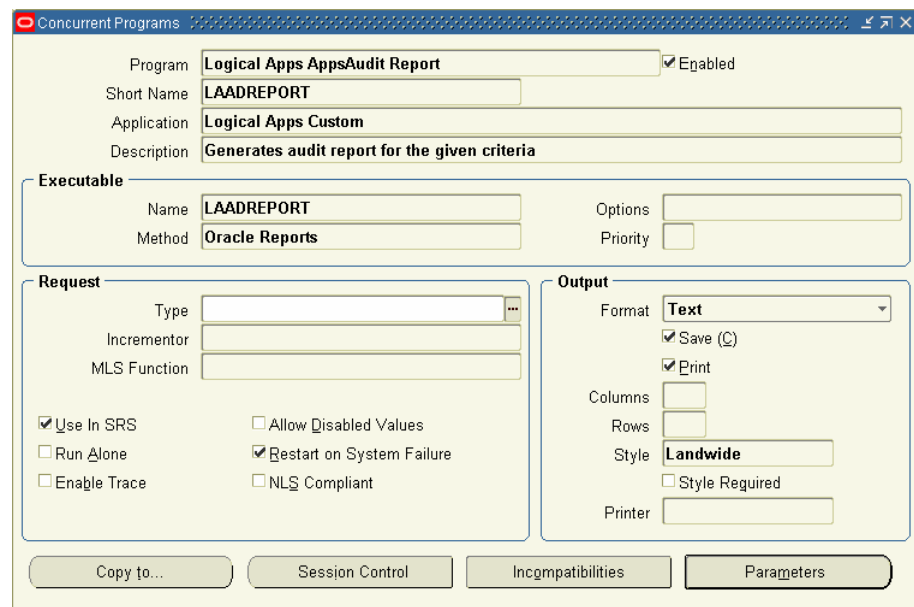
Concurrent Programs

Program Logical Apps AppsAudit Report
☑ Enabled
Short Name LAADREPORT
Application Logical Apps Custom
Description Generates audit report for the given criteria

Executable
Name LAADREPORT
Options
Method Oracle Reports
Priority

Request
Type
Incrementor
MLS Function
☑ Use In SRS
☐ Allow Disabled Values
☐ Run Alone
☑ Restart on System Failure
☐ Enable Trace
☐ NLS Compliant

Output
Format Text
☑ Save (C)
☑ Print
Columns
Rows
Style Landwide
☐ Style Required
Printer

Copy to...
Session Control
Incompatibilities
Parameters